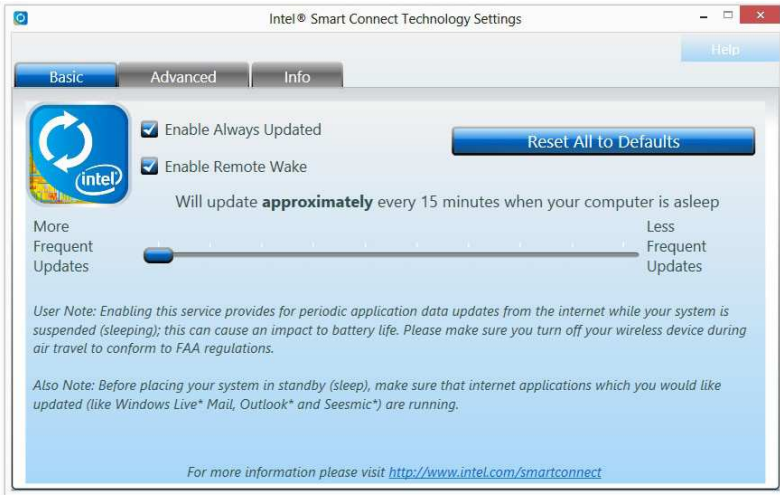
Intel® Smart Connect Technology Settings

Help

Basic

Advanced

Info

intel

Enable Always Updated

Enable Remote Wake

Reset All to Defaults

Will update **approximately** every 15 minutes when your computer is asleep

More Frequent Updates

Less Frequent Updates

User Note: Enabling this service provides for periodic application data updates from the internet while your system is suspended (sleeping); this can cause an impact to battery life. Please make sure you turn off your wireless device during air travel to conform to FAA regulations.

Also Note: Before placing your system in standby (sleep), make sure that internet applications which you would like updated (like Windows Live* Mail, Outlook* and Seesmic*) are running.

For more information please visit http://www.intel.com/smartconnect